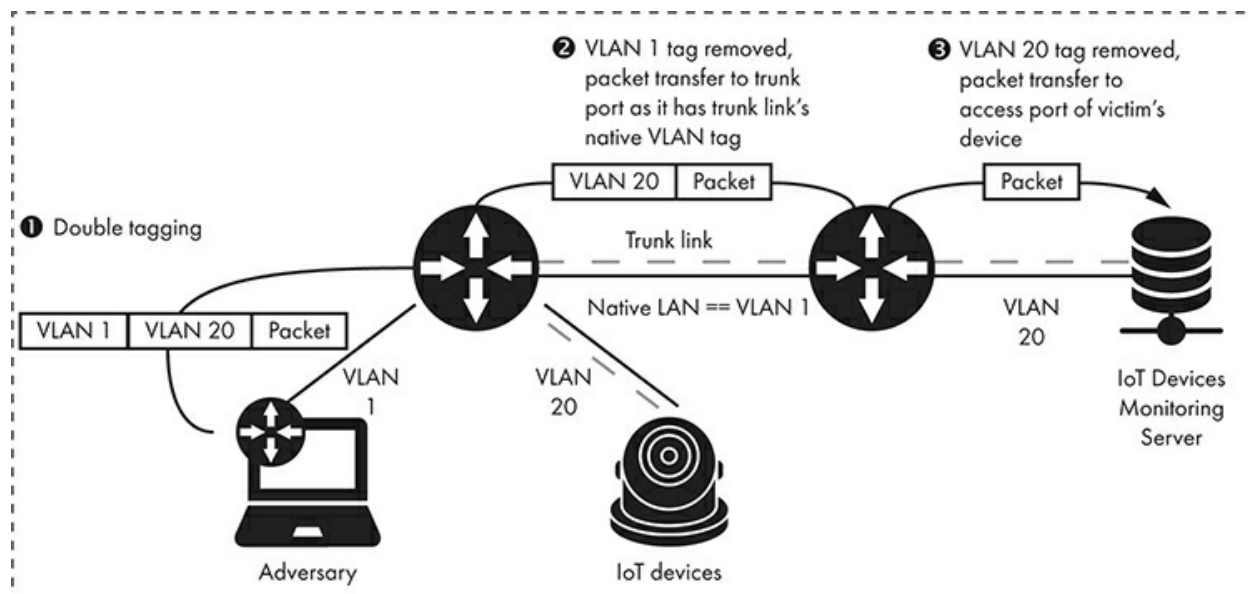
❷ VLAN 1 tag removed, packet transfer to trunk port as it has trunk link's native VLAN tag

❸ VLAN 20 tag removed, packet transfer to access port of victim's device

| VLAN 20 | Packet |
|---|---|

| Packet |
|---|

❶ Double tagging

Trunk link

| VLAN 1 | VLAN 20 | Packet |
|---|---|---|

Native LAN == VLAN 1

VLAN 20

VLAN 1

VLAN 20

IoT Devices Monitoring Server

Adversary

IoT devices